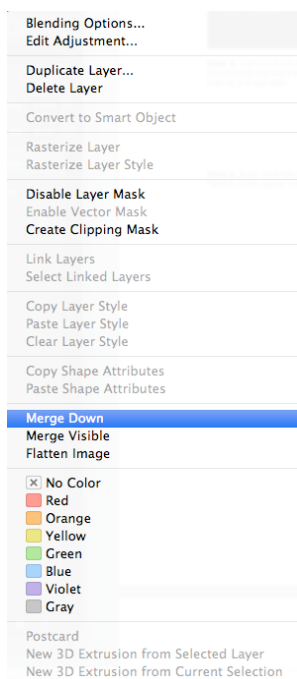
Blending Options...
Edit Adjustment...

Duplicate Layer...
Delete Layer

Convert to Smart Object

Rasterize Layer
Rasterize Layer Style

Disable Layer Mask
Enable Vector Mask
Create Clipping Mask

Link Layers
Select Linked Layers

Copy Layer Style
Paste Layer Style
Clear Layer Style

Copy Shape Attributes
Paste Shape Attributes

Merge Down
Merge Visible
Flatten Image

No Color
Red
Orange
Yellow
Green
Blue
Violet
Gray

Postcard
New 3D Extrusion from Selected Layer
New 3D Extrusion from Current Selection